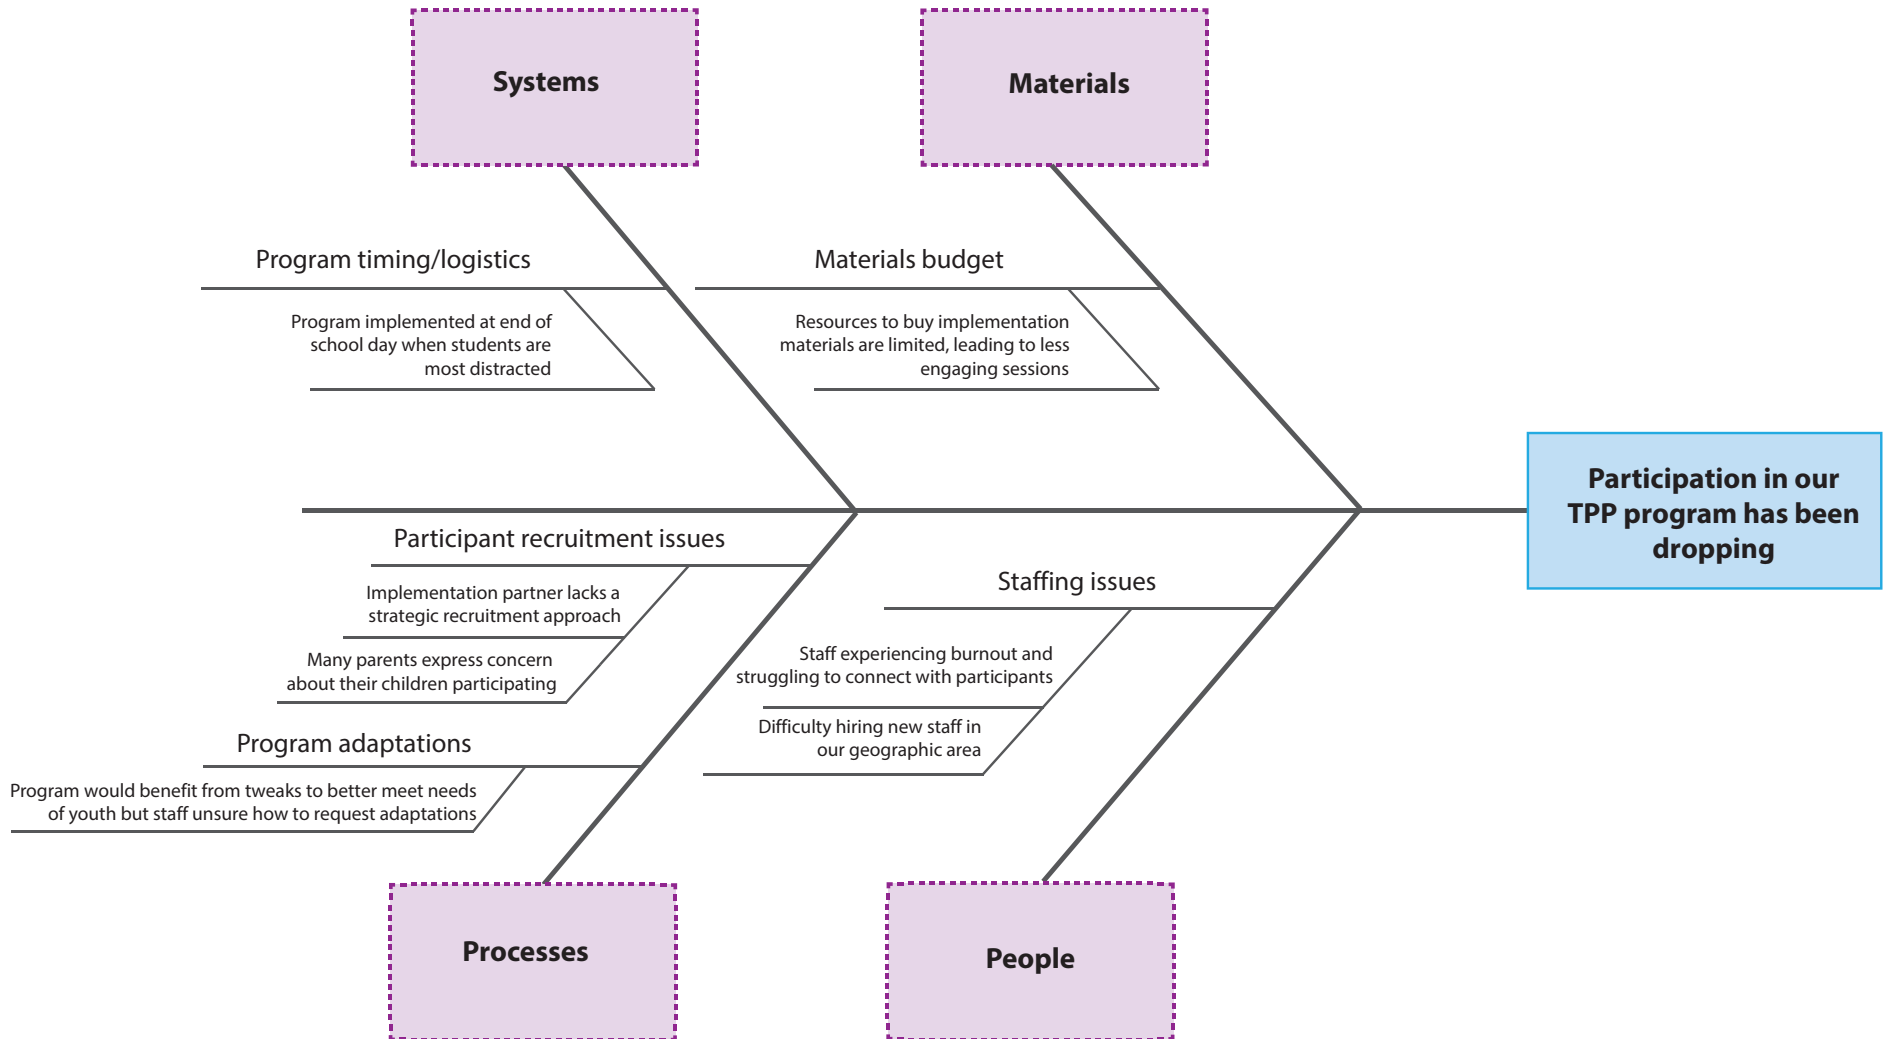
Systems

Program timing/logistics

Program implemented at end of school day when students are most distracted

Materials

Materials budget

Resources to buy implementation materials are limited, leading to less engaging sessions

Participation in our TPP program has been dropping

Participant recruitment issues

Implementation partner lacks a strategic recruitment approach

Many parents express concern about their children participating

Program adaptations

Program would benefit from tweaks to better meet needs of youth but staff unsure how to request adaptations

Processes

Staffing issues

Staff experiencing burnout and struggling to connect with participants

Difficulty hiring new staff in our geographic area

People